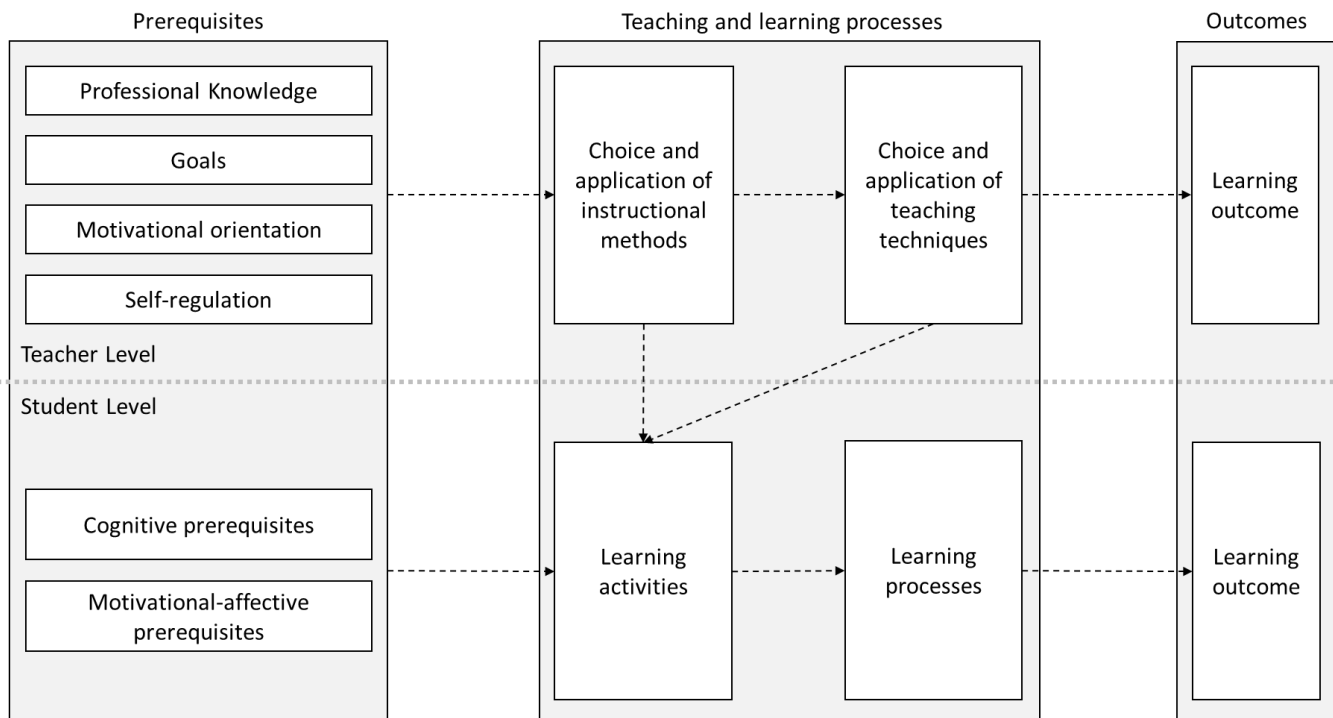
Prerequisites

Professional Knowledge

Goals

Motivational orientation

Self-regulation

Teacher Level

Student Level

Cognitive prerequisites

Motivational-affective prerequisites

Teaching and learning processes

Choice and application of instructional methods

Choice and application of teaching techniques

Learning activities

Learning processes

Outcomes

Learning outcome

Learning outcome